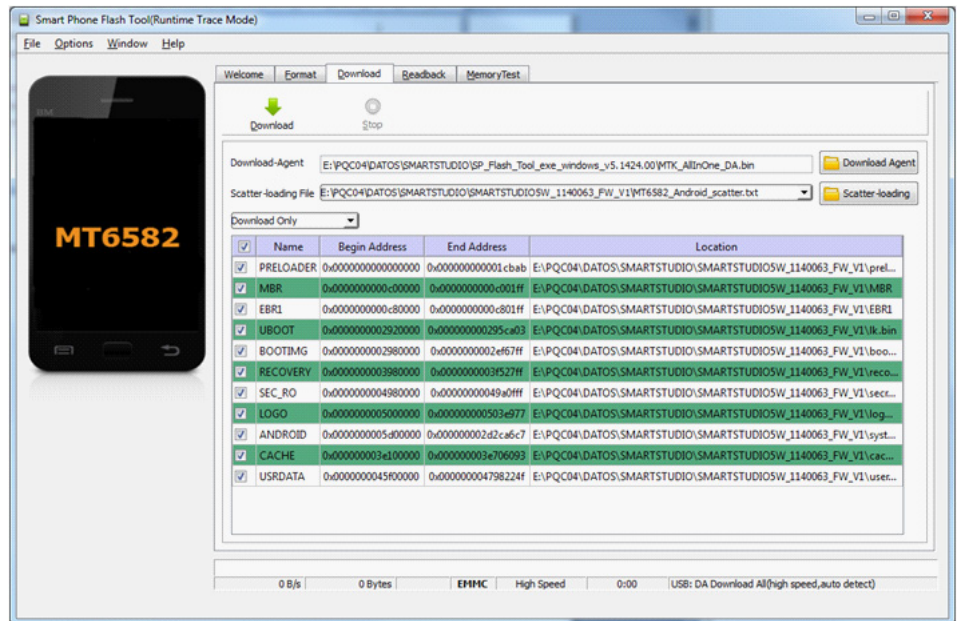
Smart Phone Flash Tool(Runtime Trace Mode)

File Options Window Help

MT6582

Welcome Format Download Readback MemoryTest

Download Stop

Download-Agent E:\PQC04\DATOS\SMARTSTUDIO\SP_Flash_Tool_exe_windows_v5.1424.00\MTK_AllInOne_DA.bin Download Agent

Scatter-loading File E:\PQC04\DATOS\SMARTSTUDIO\SMARTSTUDIO5W_1140063_FW_V1\MT6582_Android_scatter.txt Scatter-loading

Download Only

| ☑ | Name | Begin Address | End Address | Location |
|---|---|---|---|---|
| ☑ | PRELOADER | 0x0000000000000000 | 0x000000000001cbab | E:\PQC04\DATOS\SMARTSTUDIO\SMARTSTUDIO5W_1140063_FW_V1\prel... |
| ☑ | MBR | 0x0000000000c00000 | 0x0000000000c001ff | E:\PQC04\DATOS\SMARTSTUDIO\SMARTSTUDIO5W_1140063_FW_V1\MBR |
| ☑ | EBR1 | 0x0000000000c80000 | 0x0000000000c801ff | E:\PQC04\DATOS\SMARTSTUDIO\SMARTSTUDIO5W_1140063_FW_V1\EBR1 |
| ☑ | UBOOT | 0x0000000002920000 | 0x000000000295ca03 | E:\PQC04\DATOS\SMARTSTUDIO\SMARTSTUDIO5W_1140063_FW_V1\lk.bin |
| ☑ | BOOTIMG | 0x0000000002980000 | 0x0000000002ef67ff | E:\PQC04\DATOS\SMARTSTUDIO\SMARTSTUDIO5W_1140063_FW_V1\boo... |
| ☑ | RECOVERY | 0x0000000003980000 | 0x0000000003f527ff | E:\PQC04\DATOS\SMARTSTUDIO\SMARTSTUDIO5W_1140063_FW_V1\reco... |
| ☑ | SEC_RO | 0x0000000004980000 | 0x00000000049a0fff | E:\PQC04\DATOS\SMARTSTUDIO\SMARTSTUDIO5W_1140063_FW_V1\secr... |
| ☑ | LOGO | 0x0000000005000000 | 0x000000000503e977 | E:\PQC04\DATOS\SMARTSTUDIO\SMARTSTUDIO5W_1140063_FW_V1\log... |
| ☑ | ANDROID | 0x0000000005d00000 | 0x000000002d2ca6c7 | E:\PQC04\DATOS\SMARTSTUDIO\SMARTSTUDIO5W_1140063_FW_V1\syst... |
| ☑ | CACHE | 0x000000003e100000 | 0x000000003e706093 | E:\PQC04\DATOS\SMARTSTUDIO\SMARTSTUDIO5W_1140063_FW_V1\cac... |
| ☑ | USRDATA | 0x0000000045f00000 | 0x000000004798224f | E:\PQC04\DATOS\SMARTSTUDIO\SMARTSTUDIO5W_1140063_FW_V1\user... |

0 B/s 0 Bytes EMMC High Speed 0:00 USB: DA Download All(high speed,auto detect)